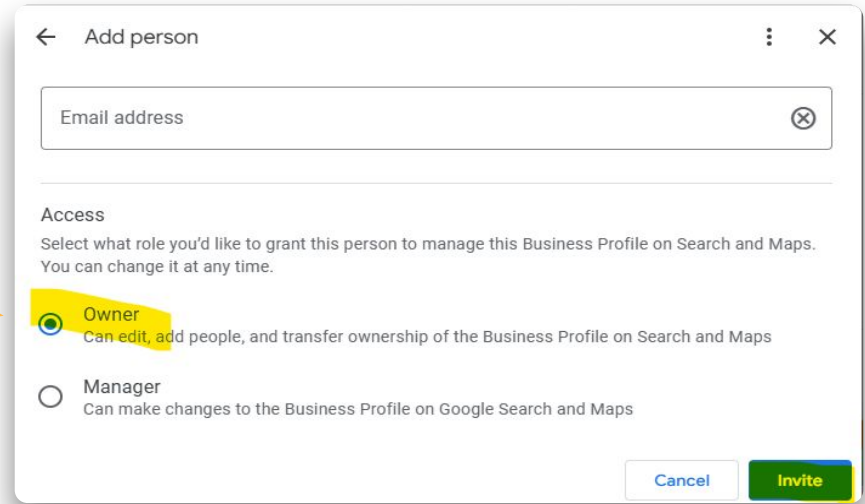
Add person

Email address

Access

Select what role you'd like to grant this person to manage this Business Profile on Search and Maps. You can change it at any time.

Owner
Can edit, add people, and transfer ownership of the Business Profile on Search and Maps

Manager
Can make changes to the Business Profile on Google Search and Maps

Cancel

Invite